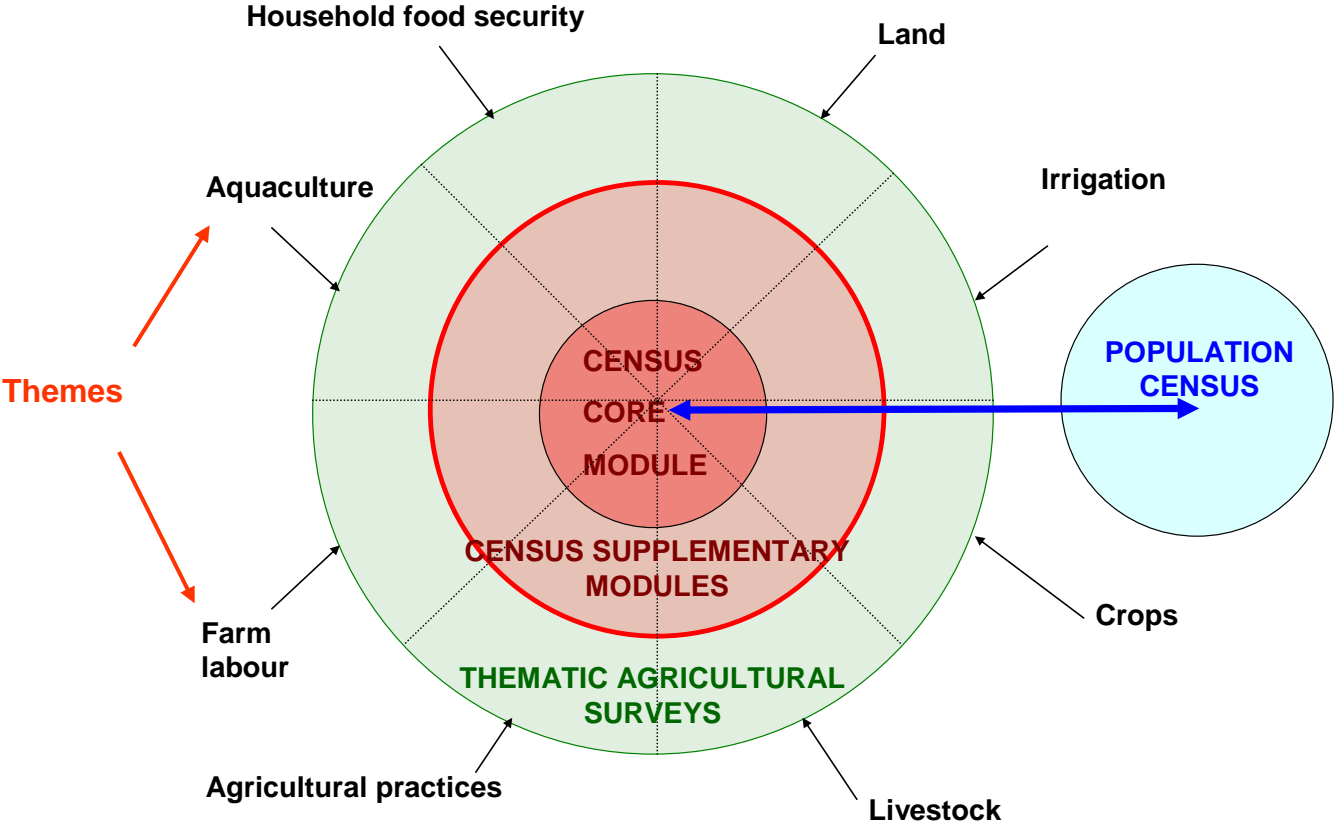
Household food security

Land

Aquaculture

Irrigation

Themes

CENSUS CORE MODULE

POPULATION CENSUS

CENSUS SUPPLEMENTARY MODULES

Farm labour

Crops

THEMATIC AGRICULTURAL SURVEYS

Agricultural practices

Livestock